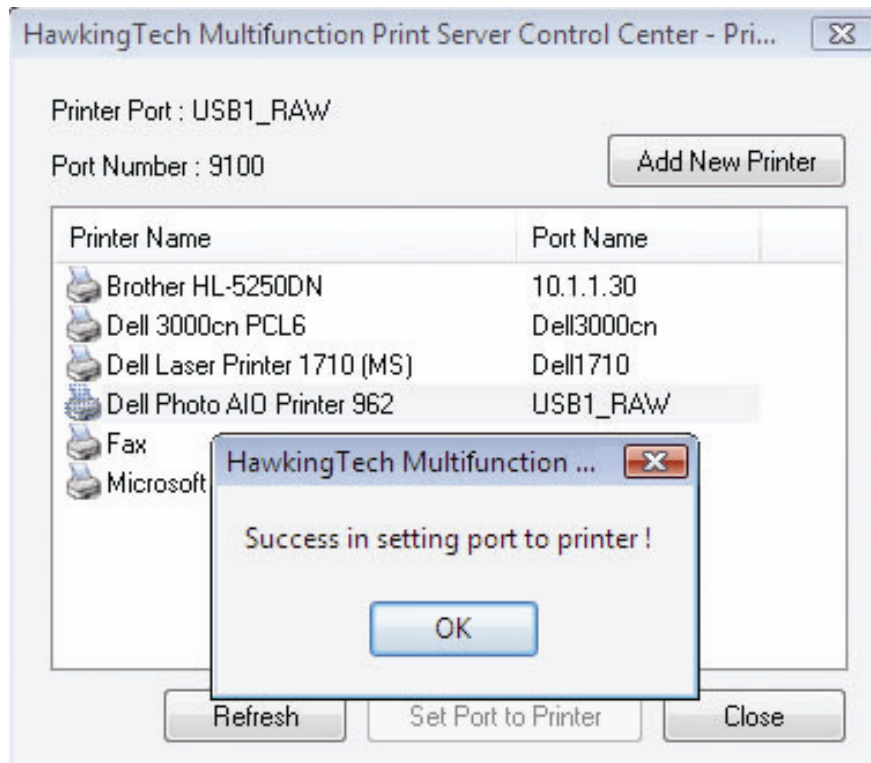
HawkingTech Multifunction Print Server Control Center - Pri...

Printer Port : USB1_RAW

Port Number : 9100

Add New Printer

| Printer Name | Port Name |
|---|---|
| Brother HL-5250DN | 10.1.1.30 |
| Dell 3000cn PCL6 | Dell3000cn |
| Dell Laser Printer 1710 (MS) | Dell1710 |
| Dell Photo AIO Printer 962 | USB1_RAW |
| Fax | |
| Microsoft | |

HawkingTech Multifunction ...

Success in setting port to printer !

OK

Refresh

Set Port to Printer

Close